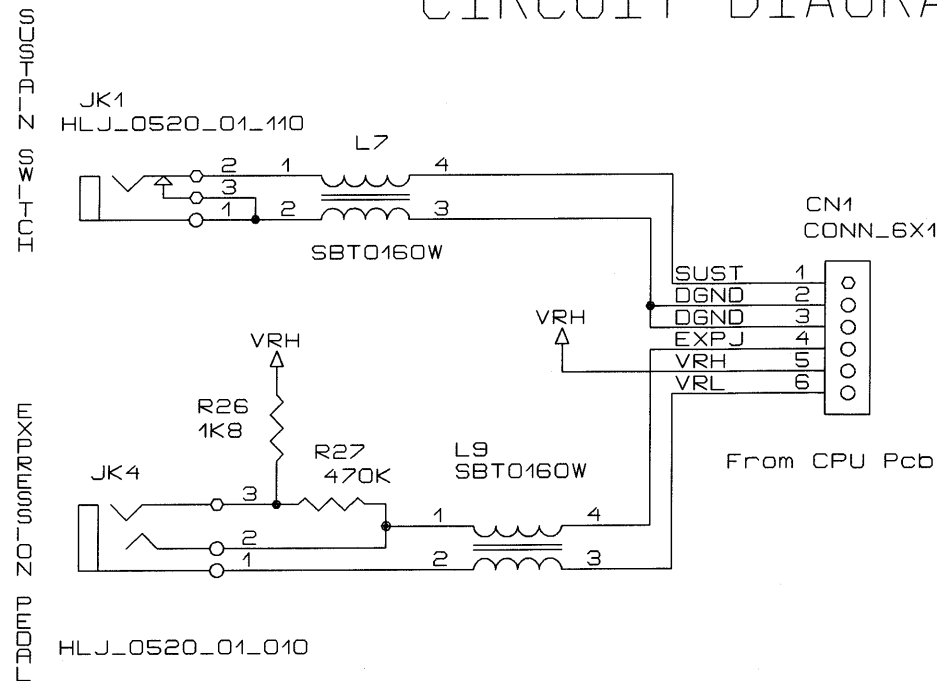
CIRCUIT DIAGRA

SUSTAIN SWITCH

JK1
HLJ_0520_01_110

L7

2 1 4
3
1 2 3

SBT0160W

CN1
CONN_6X1

SUST 1
DGND 2
DGND 3
EXPJ 4
VRH 5
VRL 6

VRH

VRH

R26
1K8

R27
470K

L9
SBT0160W

From CPU Pcb

JK4

3
2
1

1 4
2 3

EXPRESSION PEDAL

HLJ_0520_01_010